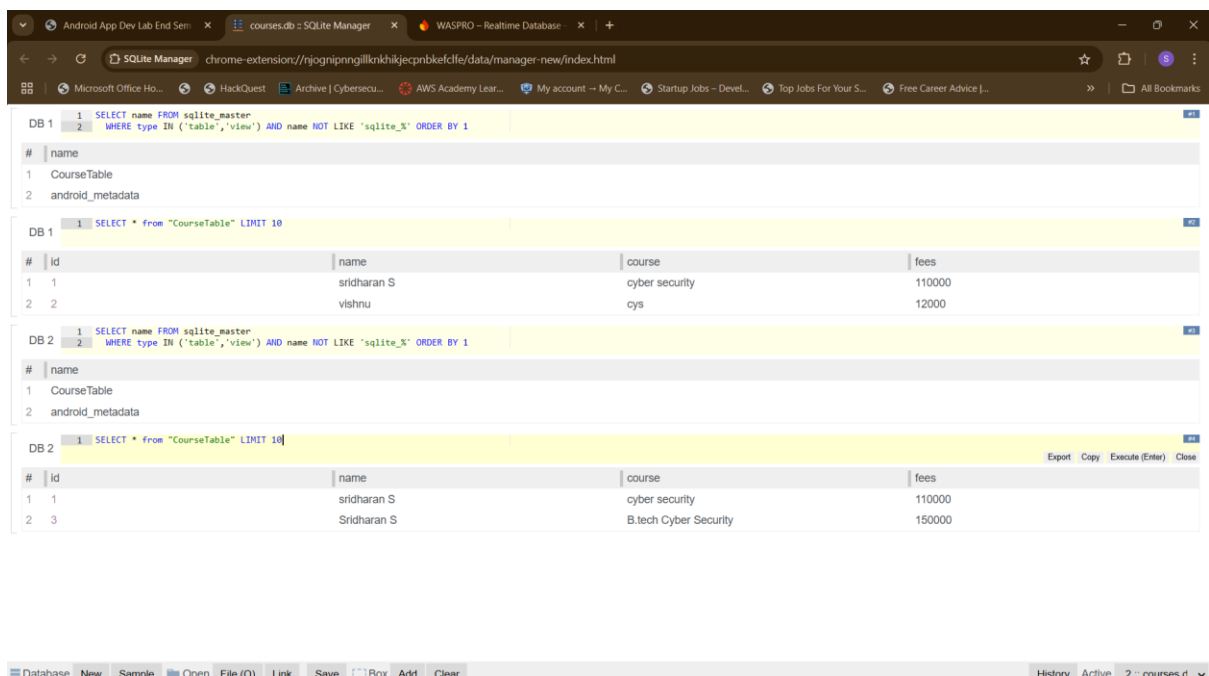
Android App Dev Lab End Sem × courses.db :: SQLite Manager × WASPRO – Realtime Database × +

SQLite Manager chrome-extension://njognipnngillknkhikjecpnbkefclfe/data/manager-new/index.html

Microsoft Office Ho... HackQuest Archive | Cybersecu... AWS Academy Lear... My account → My C... Startup Jobs – Devel... Top Jobs For Your S... Free Career Advice |... » All Bookmarks

DB 1
1 SELECT name FROM sqlite_master
2 WHERE type IN ('table','view') AND name NOT LIKE 'sqlite_%' ORDER BY 1

#1

| # | name |
|---|---|
| 1 | CourseTable |
| 2 | android_metadata |

DB 1
1 SELECT * from "CourseTable" LIMIT 10

#2

| # | id | name | course | fees |
|---|---|---|---|---|
| 1 | 1 | sridharan S | cyber security | 110000 |
| 2 | 2 | vishnu | cys | 12000 |

DB 2
1 SELECT name FROM sqlite_master
2 WHERE type IN ('table','view') AND name NOT LIKE 'sqlite_%' ORDER BY 1

#3

| # | name |
|---|---|
| 1 | CourseTable |
| 2 | android_metadata |

DB 2
1 SELECT * from "CourseTable" LIMIT 10

#4
Export Copy Execute (Enter) Close

| # | id | name | course | fees |
|---|---|---|---|---|
| 1 | 1 | sridharan S | cyber security | 110000 |
| 2 | 3 | Sridharan S | B.tech Cyber Security | 150000 |

Database New Sample Open File (O) Link Save Box Add Clear History Active 2 :: courses.d